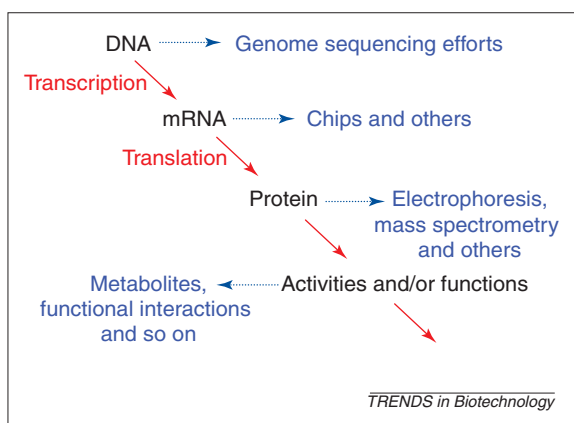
DNA Genome sequencing efforts

Transcription

mRNA Chips and others

Translation

Protein Electrophoresis, mass spectrometry and others

Metabolites, functional interactions and so on Activities and/or functions

TRENDS in Biotechnology